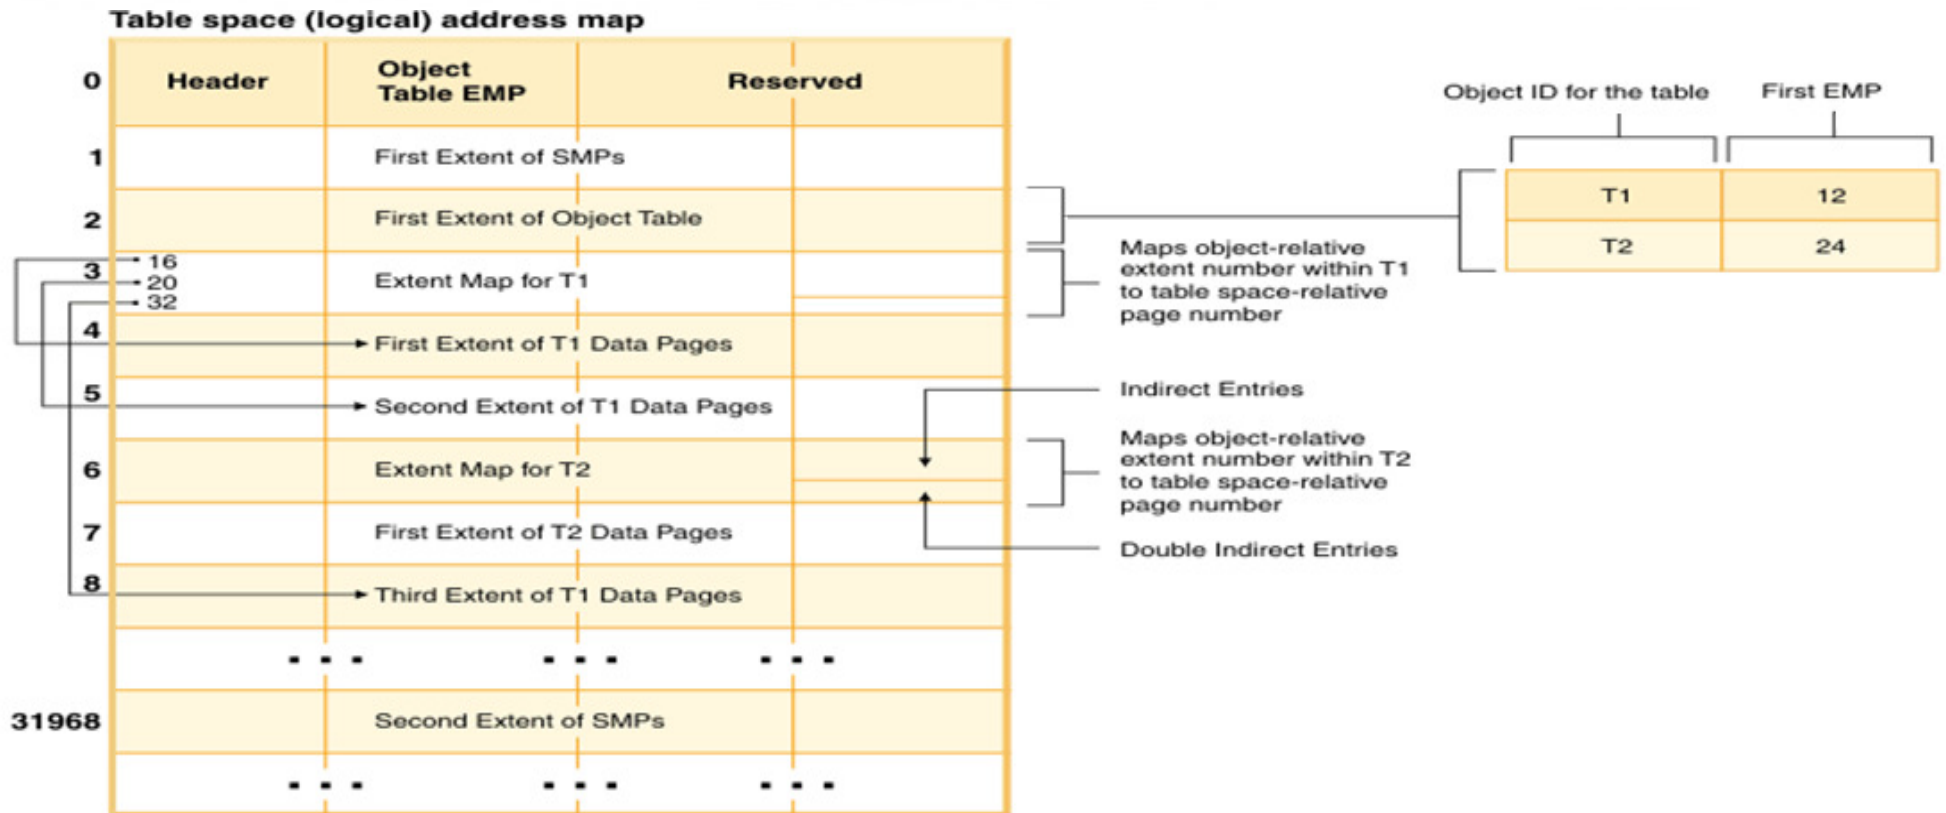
Table space (logical) address map

0 Header | Object Table EMP | Reserved

1 First Extent of SMPs

2 First Extent of Object Table

3 16 20 32 Extent Map for T1

4 First Extent of T1 Data Pages

5 Second Extent of T1 Data Pages

6 Extent Map for T2

7 First Extent of T2 Data Pages

8 Third Extent of T1 Data Pages

. . . . . . . . .

31968 Second Extent of SMPs

. . . . . . . . .

Object ID for the table First EMP

| T1 | 12 |
|---|---|
| T2 | 24 |

Maps object-relative extent number within T1 to table space-relative page number

Indirect Entries

Maps object-relative extent number within T2 to table space-relative page number

Double Indirect Entries